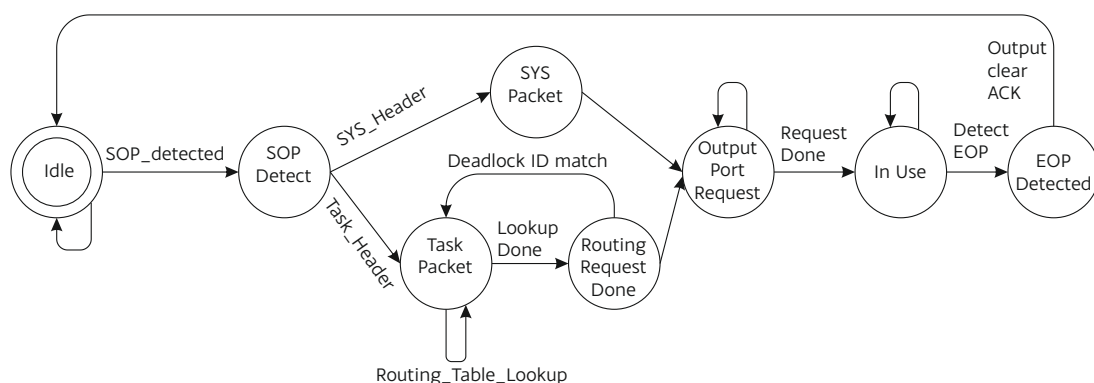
Output clear ACK

SYS Packet

SYS_Header

Request Done

Detect EOP

Idle

SOP_detected

SOP Detect

Deadlock ID match

Output Port Request

In Use

EOP Detected

Task_Header

Task Packet

Lookup Done

Routing Request Done

Routing_Table_Lookup